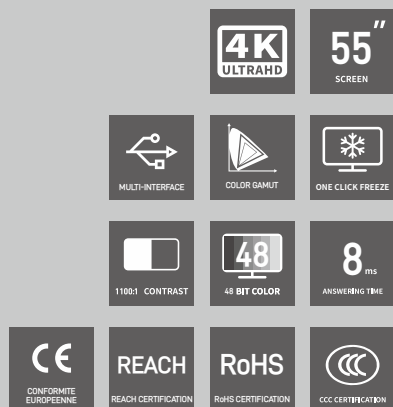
4K
ULTRAHD

55"
SCREEN

MULTI-INTERFACE

COLOR GAMUT

ONE CLICK FREEZE

1100:1 CONTRAST

48
48 BIT COLOR

8ms
ANSWERING TIME

CE
CONFORMITE EUROPEENNE

REACH
REACH CERTIFICATION

RoHS
RoHS CERTIFICATION

CCC
CCC CERTIFICATION